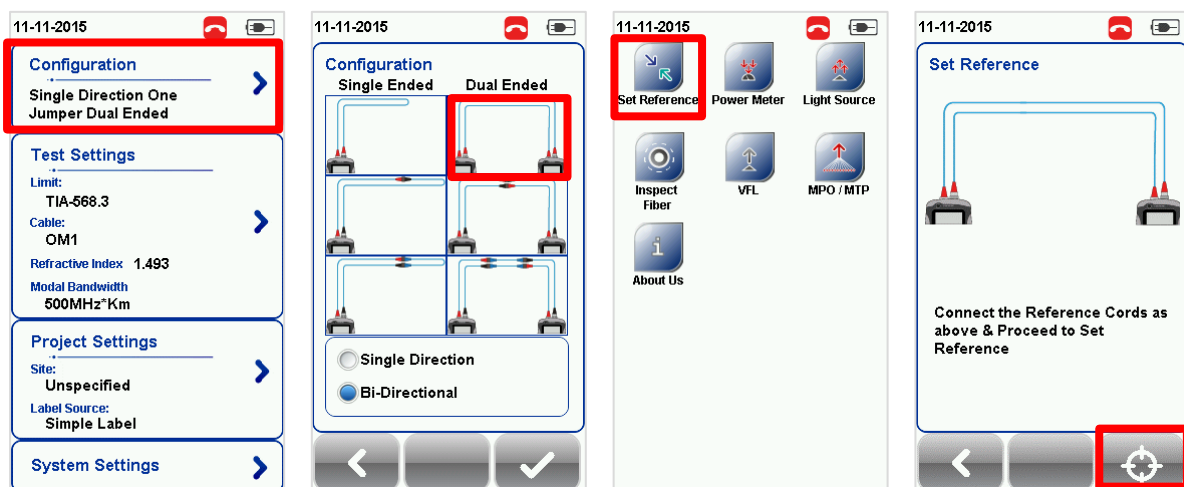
11-11-2015

Configuration
Single Direction One Jumper Dual Ended

Test Settings
Limit:
TIA-568.3
Cable:
OM1
Refractive Index 1.493
Modal Bandwidth
500MHz*Km

Project Settings
Site:
Unspecified
Label Source:
Simple Label

System Settings

11-11-2015

Configuration
Single Ended
Dual Ended

Single Direction
Bi-Directional

11-11-2015

Set Reference
Power Meter
Light Source
Inspect Fiber
VFL
MPO / MTP
About Us

11-11-2015

Set Reference

Connect the Reference Cords as above & Proceed to Set Reference